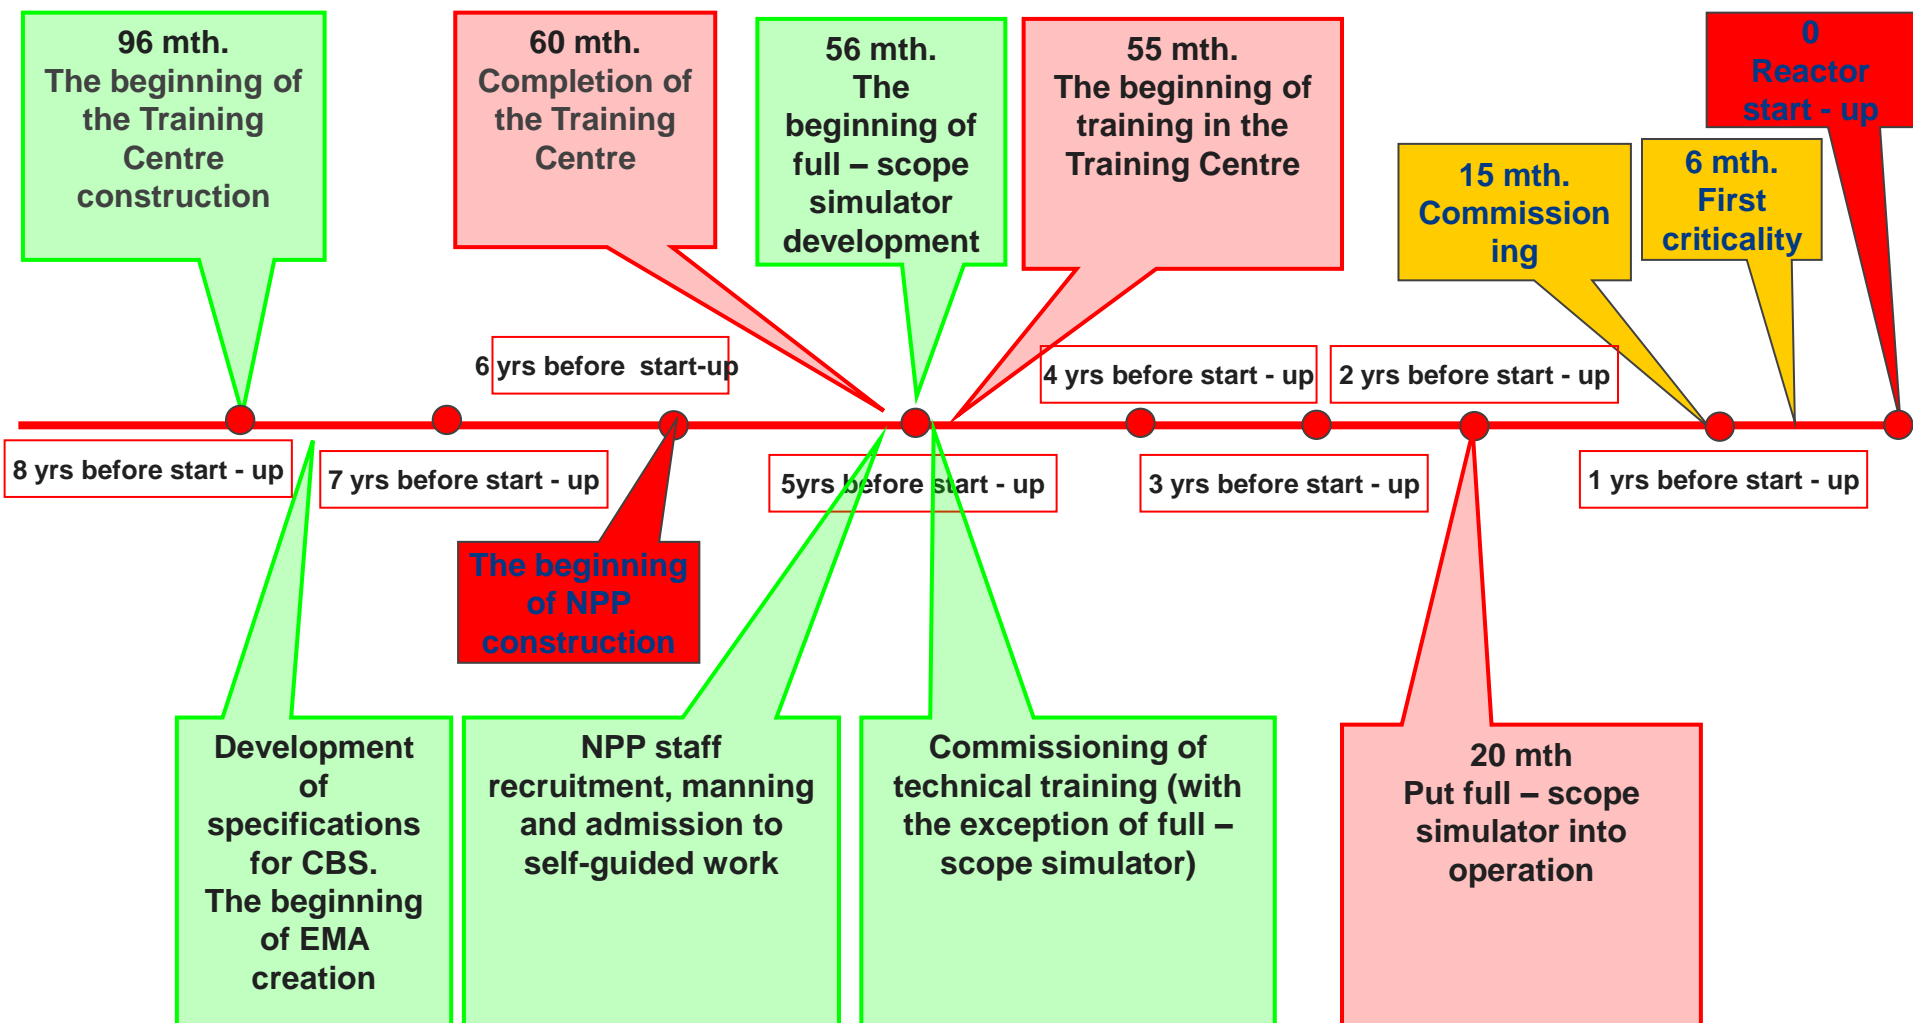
96 mth.
The beginning of the Training Centre construction

60 mth.
Completion of the Training Centre

56 mth.
The beginning of full – scope simulator development

55 mth.
The beginning of training in the Training Centre

0
Reactor start - up

15 mth.
Commission ing

6 mth.
First criticality

6 yrs before start-up

4 yrs before start - up

2 yrs before start - up

8 yrs before start - up

7 yrs before start - up

5yrs before start - up

3 yrs before start - up

1 yrs before start - up

The beginning of NPP construction

Development of specifications for CBS.
The beginning of EMA creation

NPP staff recruitment, manning and admission to self-guided work

Commissioning of technical training (with the exception of full – scope simulator)

20 mth
Put full – scope simulator into operation